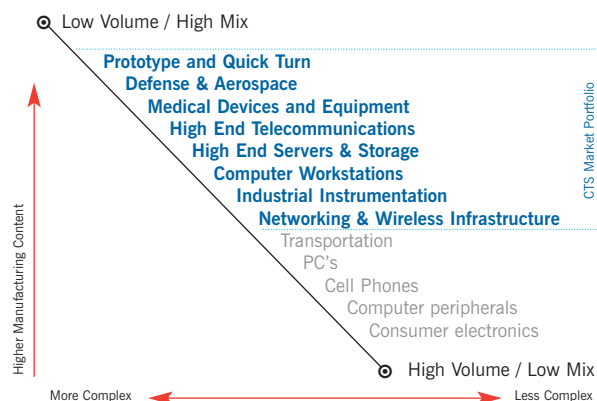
Low Volume / High Mix

Prototype and Quick Turn
Defense & Aerospace
Medical Devices and Equipment
High End Telecommunications
High End Servers & Storage
Computer Workstations
Industrial Instrumentation
Networking & Wireless Infrastructure

CTS Market Portfolio

Transportation
PC's
Cell Phones
Computer peripherals
Consumer electronics

High Volume / Low Mix

Higher Manufacturing Content

More Complex

Less Complex